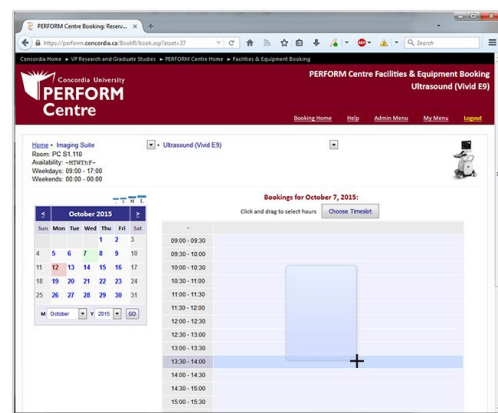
PERFORM Centre Booking: Reserv... ×

https://perform.concordia.ca/BookIt/book.asp?asset=37

Search

Concordia Home ► VP Research and Graduate Studies ► PERFORM Centre Home ► Facilities & Equipment Booking

Concordia University
PERFORM
Centre

PERFORM Centre Facilities & Equipment Booking
Ultrasound (Vivid E9)

Booking Home Help Admin Menu My Menu Logout

Home • Imaging Suite
Room: PC S1.110
Availability: -MTWThF-
Weekdays: 09:00 - 17:00
Weekends: 00:00 - 00:00

• Ultrasound (Vivid E9)

Bookings for October 7, 2015:

Click and drag to select hours Choose Timeslot

| < | October 2015 | | | | | > |
|---|---|---|---|---|---|---|
| Sun | Mon | Tue | Wed | Thu | Fri | Sat |
| | | | | 1 | 2 | 3 |
| 4 | 5 | 6 | 7 | 8 | 9 | 10 |
| 11 | 12 | 13 | 14 | 15 | 16 | 17 |
| 18 | 19 | 20 | 21 | 22 | 23 | 24 |
| 25 | 26 | 27 | 28 | 29 | 30 | 31 |

M October Y 2015 GO

09:00 - 09:30
09:30 - 10:00
10:00 - 10:30
10:30 - 11:00
11:00 - 11:30
11:30 - 12:00
12:00 - 12:30
12:30 - 13:00
13:00 - 13:30
13:30 - 14:00
14:00 - 14:30
14:30 - 15:00
15:00 - 15:30